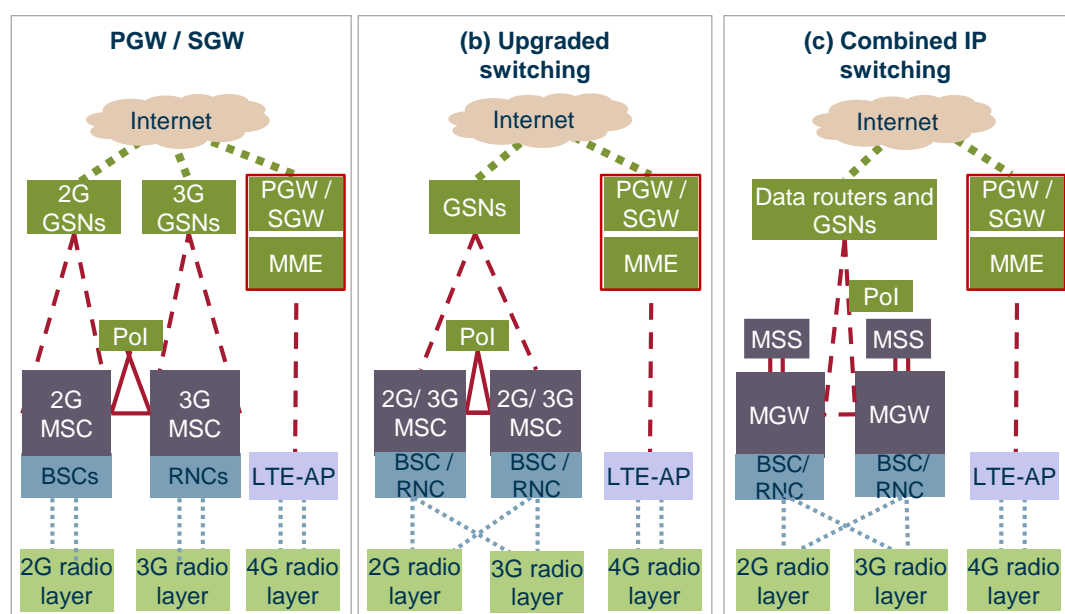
PGW / SGW

Internet

2G GSNs

3G GSNs

PGW / SGW

MME

PoI

2G MSC

3G MSC

BSCs

RNCs

LTE-AP

2G radio layer

3G radio layer

4G radio layer

(b) Upgraded switching

Internet

GSNs

PGW / SGW

MME

PoI

2G/ 3G MSC

2G/ 3G MSC

BSC / RNC

BSC / RNC

LTE-AP

2G radio layer

3G radio layer

4G radio layer

(c) Combined IP switching

Internet

Data routers and GSNs

PGW / SGW

MME

PoI

MSS

MSS

MGW

MGW

BSC/ RNC

BSC/ RNC

LTE-AP

2G radio layer

3G radio layer

4G radio layer